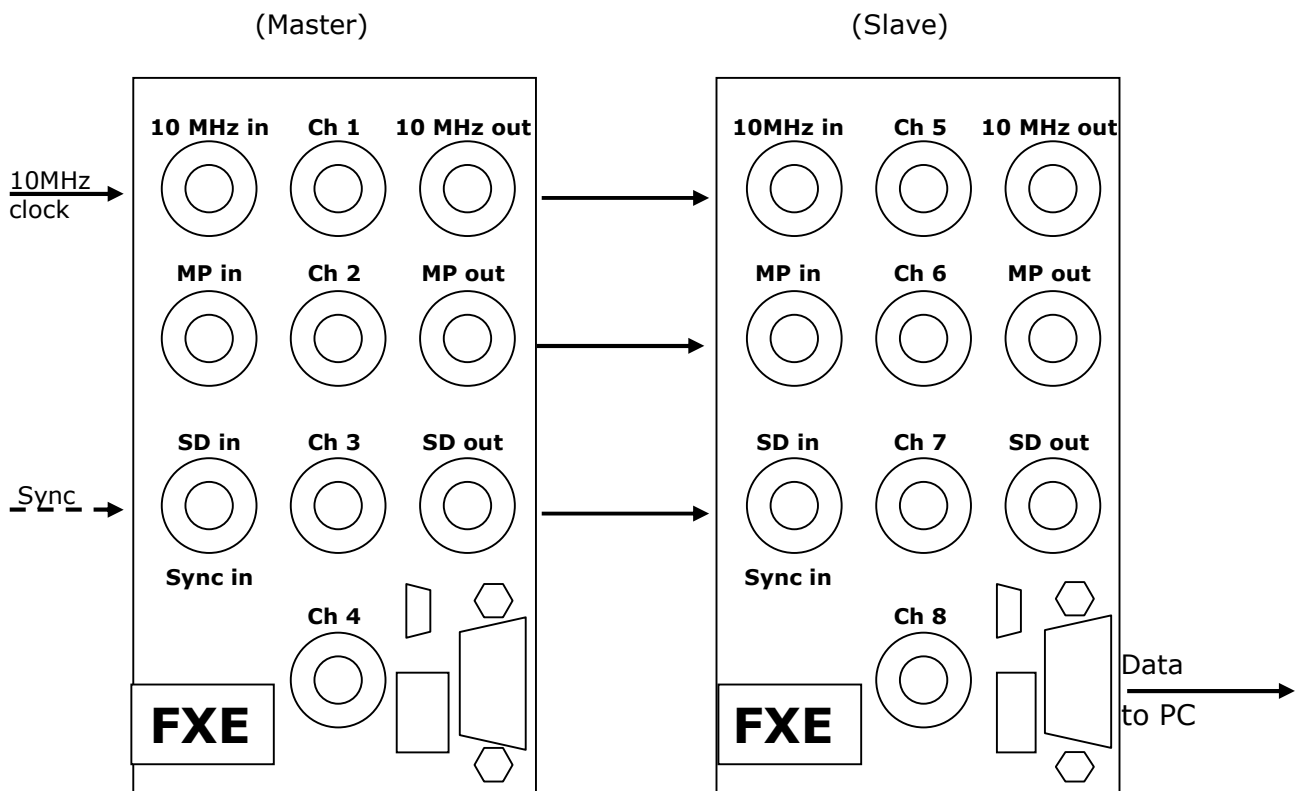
(Master)

(Slave)

10MHz clock

10 MHz in
Ch 1
10 MHz out
MP in
Ch 2
MP out
SD in
Ch 3
SD out
Sync in
Ch 4
FXE

Sync

10MHz in
Ch 5
10 MHz out
MP in
Ch 6
MP out
SD in
Ch 7
SD out
Sync in
Ch 8
FXE

Data to PC